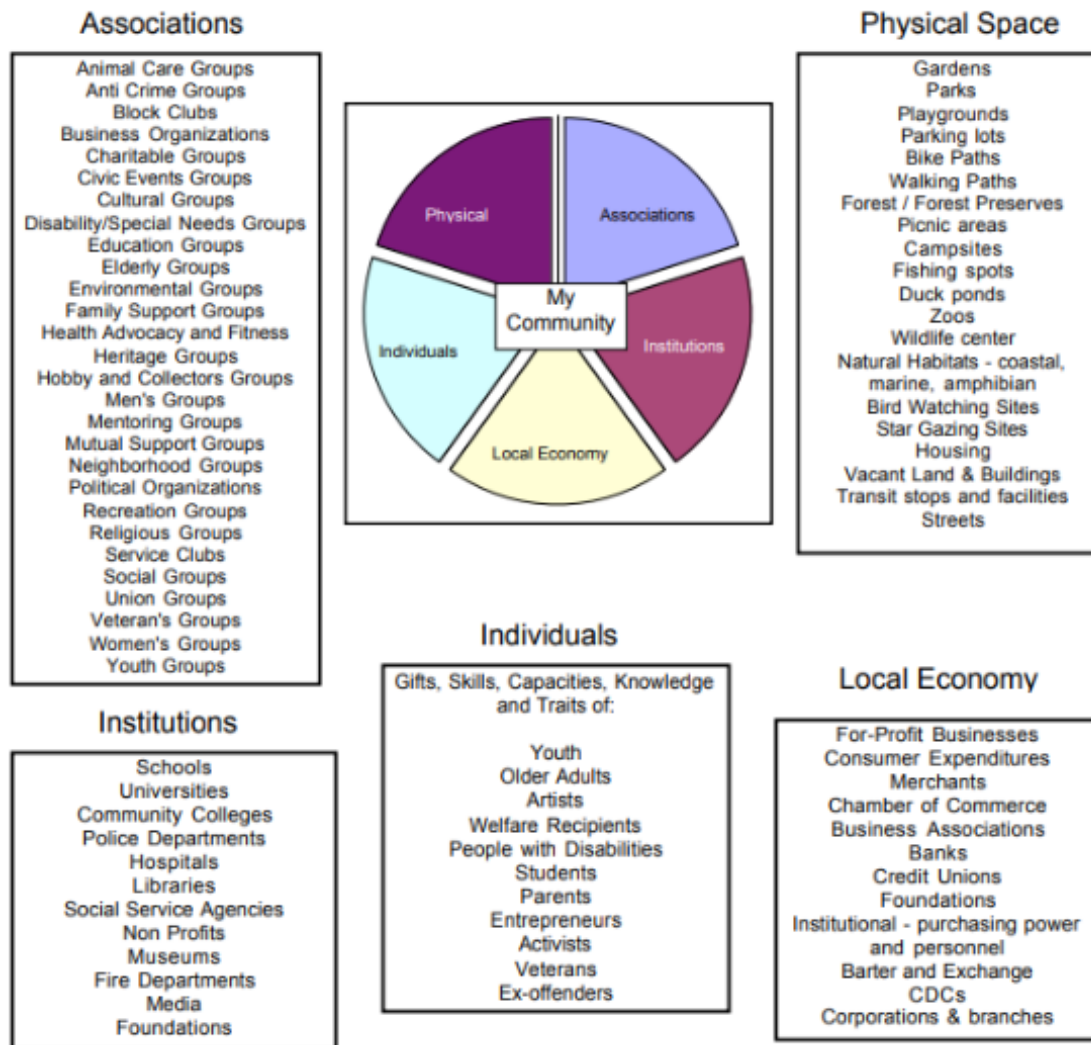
Associations

Animal Care Groups
Anti Crime Groups
Block Clubs
Business Organizations
Charitable Groups
Civic Events Groups
Cultural Groups
Disability/Special Needs Groups
Education Groups
Elderly Groups
Environmental Groups
Family Support Groups
Health Advocacy and Fitness
Heritage Groups
Hobby and Collectors Groups
Men's Groups
Mentoring Groups
Mutual Support Groups
Neighborhood Groups
Political Organizations
Recreation Groups
Religious Groups
Service Clubs
Social Groups
Union Groups
Veteran's Groups
Women's Groups
Youth Groups

Physical
Associations
My Community
Individuals
Institutions
Local Economy

Physical Space

Gardens
Parks
Playgrounds
Parking lots
Bike Paths
Walking Paths
Forest / Forest Preserves
Picnic areas
Campsites
Fishing spots
Duck ponds
Zoos
Wildlife center
Natural Habitats - coastal, marine, amphibian
Bird Watching Sites
Star Gazing Sites
Housing
Vacant Land & Buildings
Transit stops and facilities
Streets

Institutions

Schools
Universities
Community Colleges
Police Departments
Hospitals
Libraries
Social Service Agencies
Non Profits
Museums
Fire Departments
Media
Foundations

Individuals

Gifts, Skills, Capacities, Knowledge and Traits of:

Youth
Older Adults
Artists
Welfare Recipients
People with Disabilities
Students
Parents
Entrepreneurs
Activists
Veterans
Ex-offenders

Local Economy

For-Profit Businesses
Consumer Expenditures
Merchants
Chamber of Commerce
Business Associations
Banks
Credit Unions
Foundations
Institutional - purchasing power and personnel
Barter and Exchange
CDCs
Corporations & branches